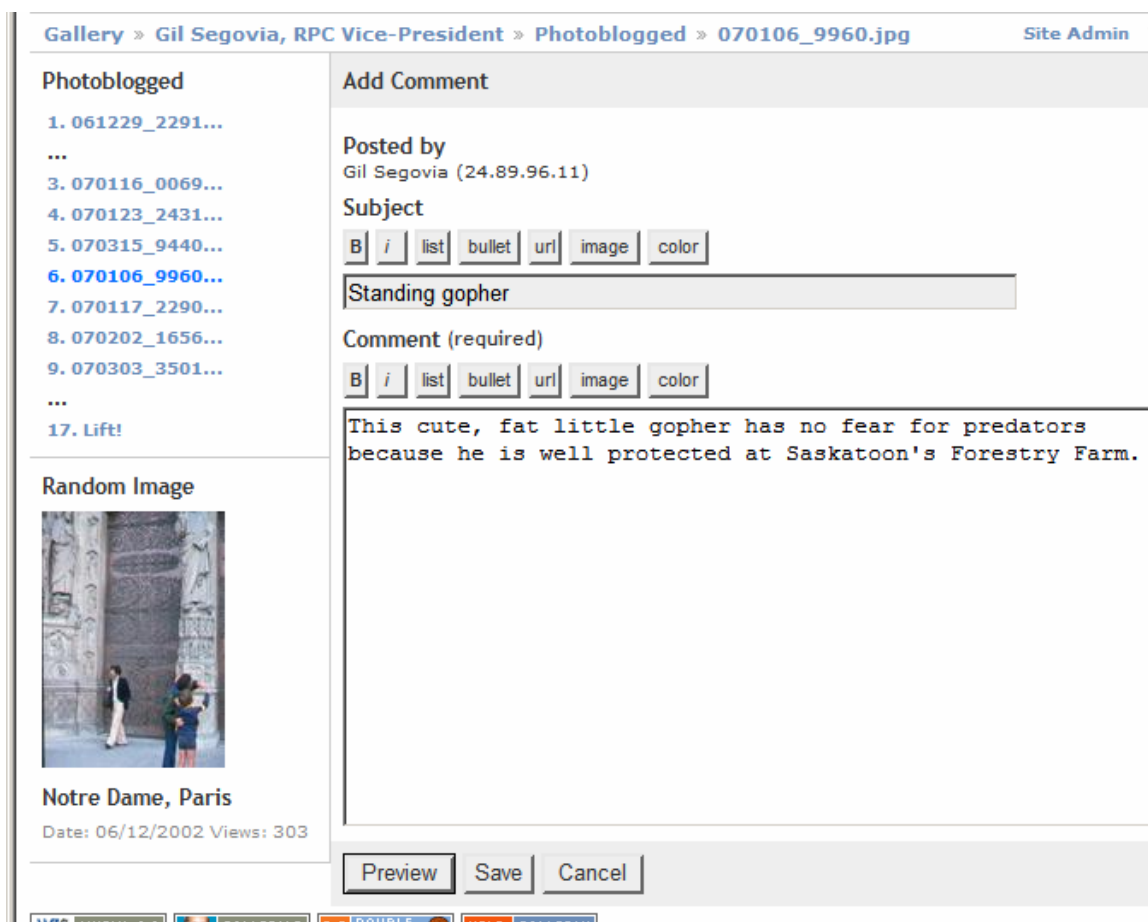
Gallery » Gil Segovia, RPC Vice-President » Photoblogged » 070106_9960.jpg

Site Admin

Photoblogged

1. 061229_2291...
...
3. 070116_0069...
4. 070123_2431...
5. 070315_9440...
6. 070106_9960...
7. 070117_2290...
8. 070202_1656...
9. 070303_3501...
...
17. Lift!

Random Image

Notre Dame, Paris

Date: 06/12/2002 Views: 303

Add Comment

Posted by
Gil Segovia (24.89.96.11)

Subject

B i list bullet url image color

Standing gopher

Comment (required)

B i list bullet url image color

This cute, fat little gopher has no fear for predators because he is well protected at Saskatoon's Forestry Farm.

Preview Save Cancel

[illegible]